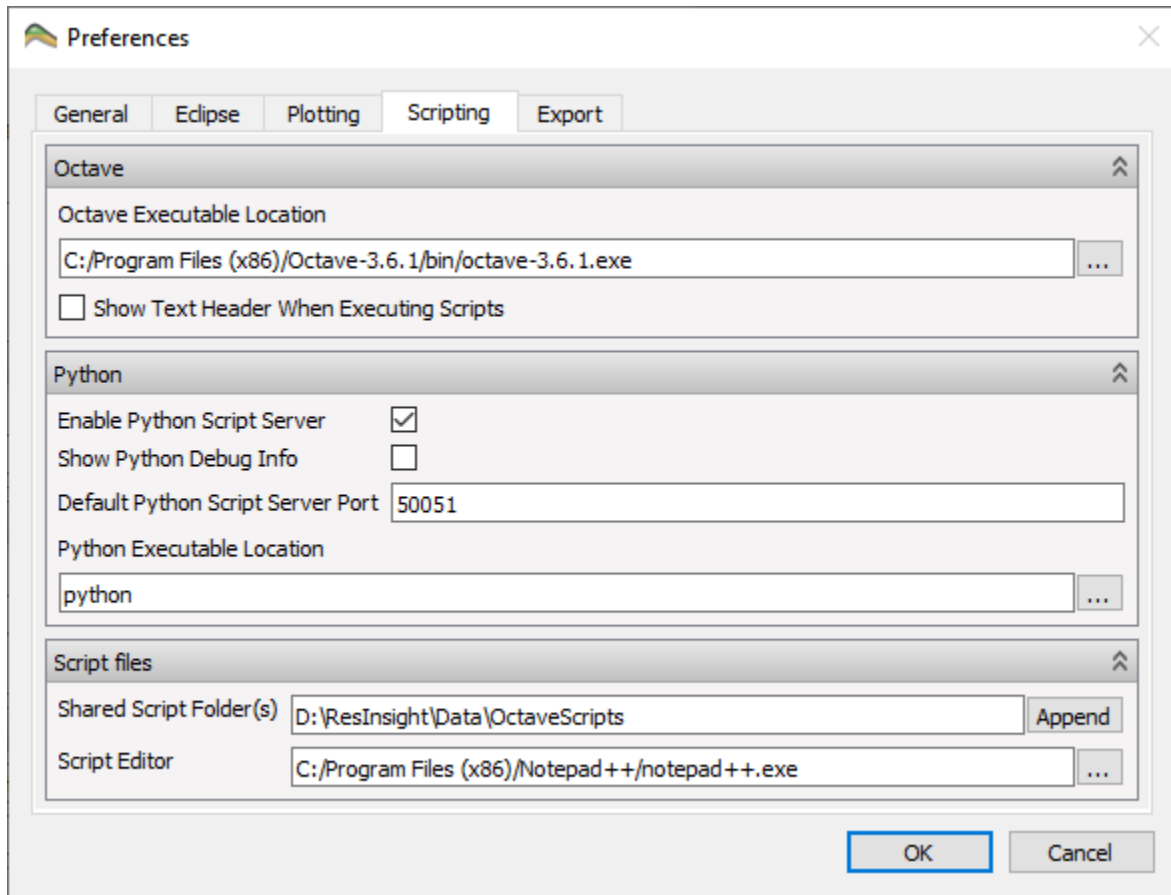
Preferences

General Eclipse Plotting Scripting Export

Octave

Octave Executable Location

C:/Program Files (x86)/Octave-3.6.1/bin/octave-3.6.1.exe ...

Show Text Header When Executing Scripts

Python

Enable Python Script Server

Show Python Debug Info

Default Python Script Server Port 50051

Python Executable Location

python ...

Script files

Shared Script Folder(s) D:\ResInsight\Data\OctaveScripts Append

Script Editor C:/Program Files (x86)/Notepad++/notepad++.exe ...

OK Cancel